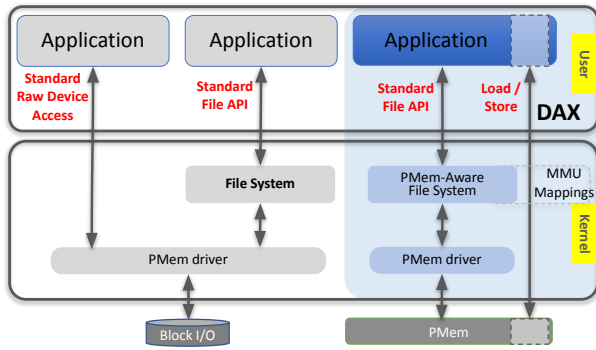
Application

Application

Application

User

Standard Raw Device Access

Standard File API

Standard File API

Load / Store

DAX

File System

PMem-Aware File System

MMU Mappings

Kernel

PMem driver

PMem driver

Block I/O

PMem